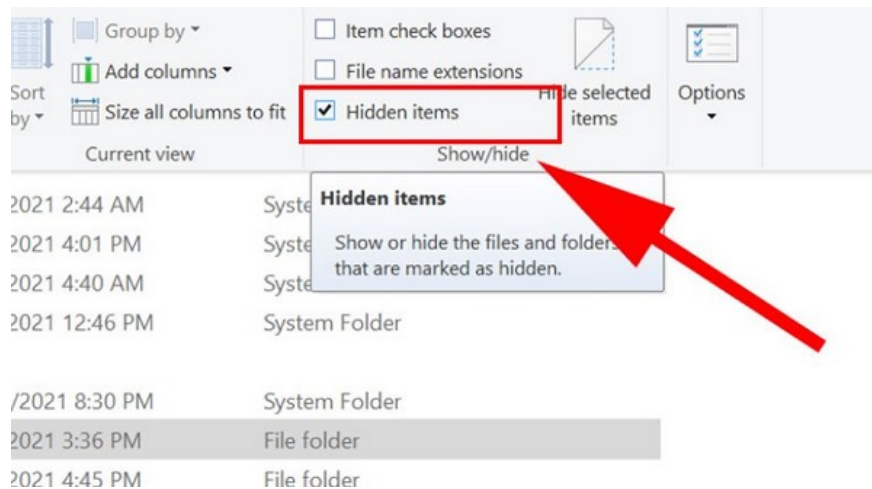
Sort by ▾

Group by ▾

Add columns ▾

Size all columns to fit

Current view

Item check boxes

File name extensions

Hidden items

Hi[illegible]de selected items

Show/hide

Options ▾

2021 2:44 AM Syste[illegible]

2021 4:01 PM Syste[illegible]

2021 4:40 AM Syste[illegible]

Hidden items

Show or hide the files and folders that are marked as hidden.

2021 12:46 PM System Folder

/2021 8:30 PM System Folder

2021 3:36 PM File folder

2021 4:45 PM File folder